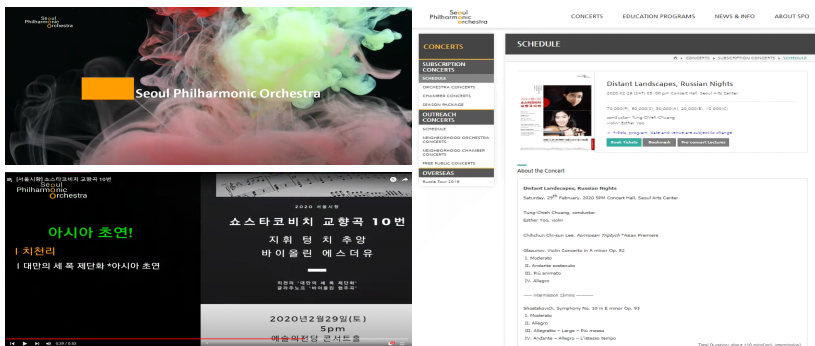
Seoul Philharmonic Orchestra

Seoul Philharmonic Orchestra

[서울시향] 쇼스타코비치 교향곡 10번

Seoul Philharmonic Orchestra

아시아 초연!

| 치천리

| 대만의 세 쪽 제단화 *아시아 초연

2020 서울시향

쇼스타코비치 교향곡 10번

지휘 텅 치 추앙

바이올린 에스더 유

2020년2월29일(토)

5pm

예술의전당 콘서트홀

Seoul Philharmonic Orchestra

CONCERTS EDUCATION PROGRAMS NEWS & INFO ABOUT SPO

CONCERTS

SUBSCRIPTION CONCERTS

SCHEDULE

ORCHESTRA CONCERTS

CHAMBER CONCERTS

SEASON PACKAGE

OUTREACH CONCERTS

SCHEDULE

NEIGHBORHOOD ORCHESTRA CONCERTS

NEIGHBORHOOD CHAMBER CONCERTS

FREE PUBLIC CONCERTS

OVERSEAS

Russia Tour 2019

SCHEDULE

> CONCERTS > SUBSCRIPTION CONCERTS > SCHEDULE

Distant Landscapes, Russian Nights

2020.02.29 (SAT) 05:00 pm Concert Hall, Seoul Arts Center

70,000₩, 50,000₩, 30,000₩, 20,000₩, 10,000₩

conductor-Tung-Chieh Chuang

violin-Esther Yoo

※ Artists, program, date and venue are subject to change

Book Tickets Bookmark Pre-concert Lectures

About the Concert

Distant Landscapes, Russian Nights

Saturday, 29th February, 2020 5PM Concert Hall, Seoul Arts Center

Tung-Chieh Chuang, conductor

Esther Yoo, violin

Chih-chun Chi-sun Lee, Formosan Triptych *Asian Premiere

Glazunov, Violin Concerto in A minor Op. 82

I. Moderato

II. Andante sostenuto

III. Più animato

IV. Allegro

------ Intermission 15min ------

Shostakovich, Symphony No. 10 in E minor Op. 93

I. Moderato

II. Allegro

III. Allegretto – Largo – Più mosso

IV. Andante – Allegro – L'istesso tempo

Total Duration about 110 min(incl. intermission)